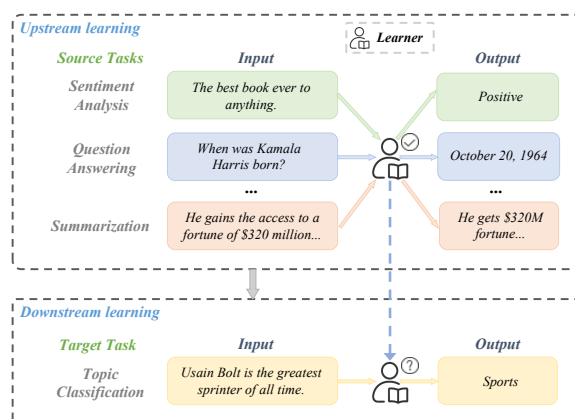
Upstream learning

Learner

Source Tasks

Input

Output

Sentiment Analysis

The best book ever to anything.

Positive

Question Answering

When was Kamala Harris born?

October 20, 1964

...

...

Summarization

He gains the access to a fortune of $320 million...

He gets $320M fortune...

Downstream learning

Target Task

Input

Output

Topic Classification

Usain Bolt is the greatest sprinter of all time.

Sports